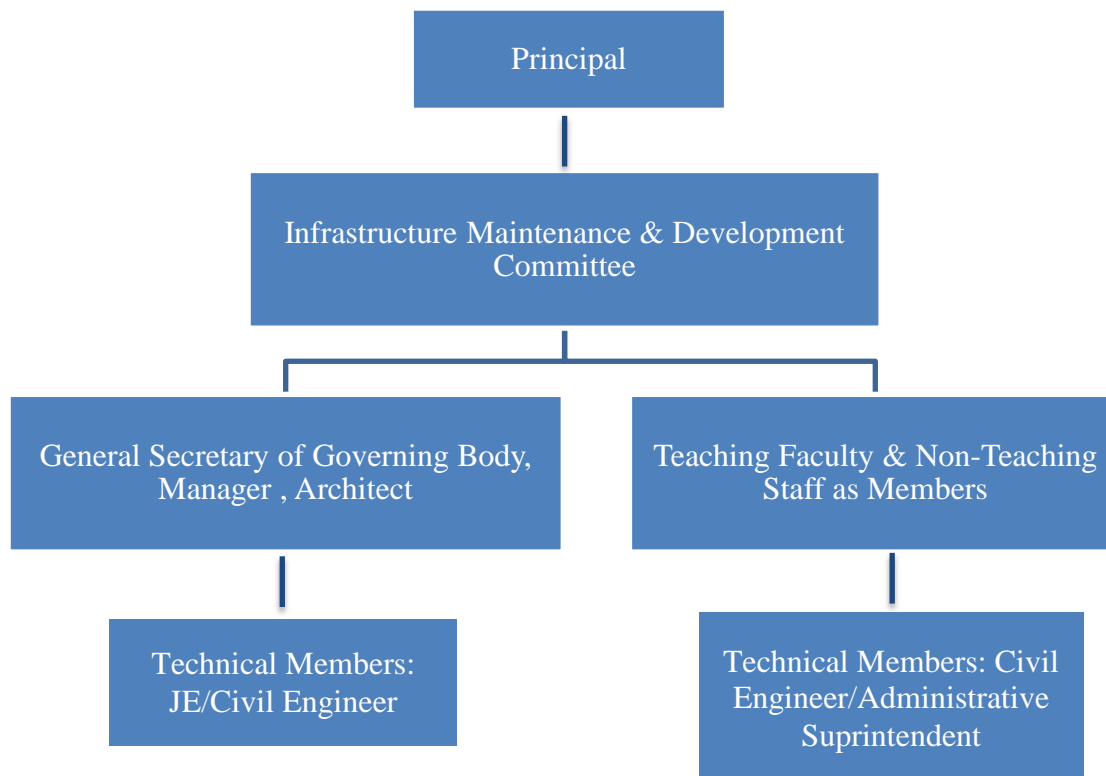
Principal

Infrastructure Maintenance & Development Committee

General Secretary of Governing Body, Manager , Architect

Teaching Faculty & Non-Teaching Staff as Members

Technical Members: JE/Civil Engineer

Technical Members: Civil Engineer/Administrative Suprintendent